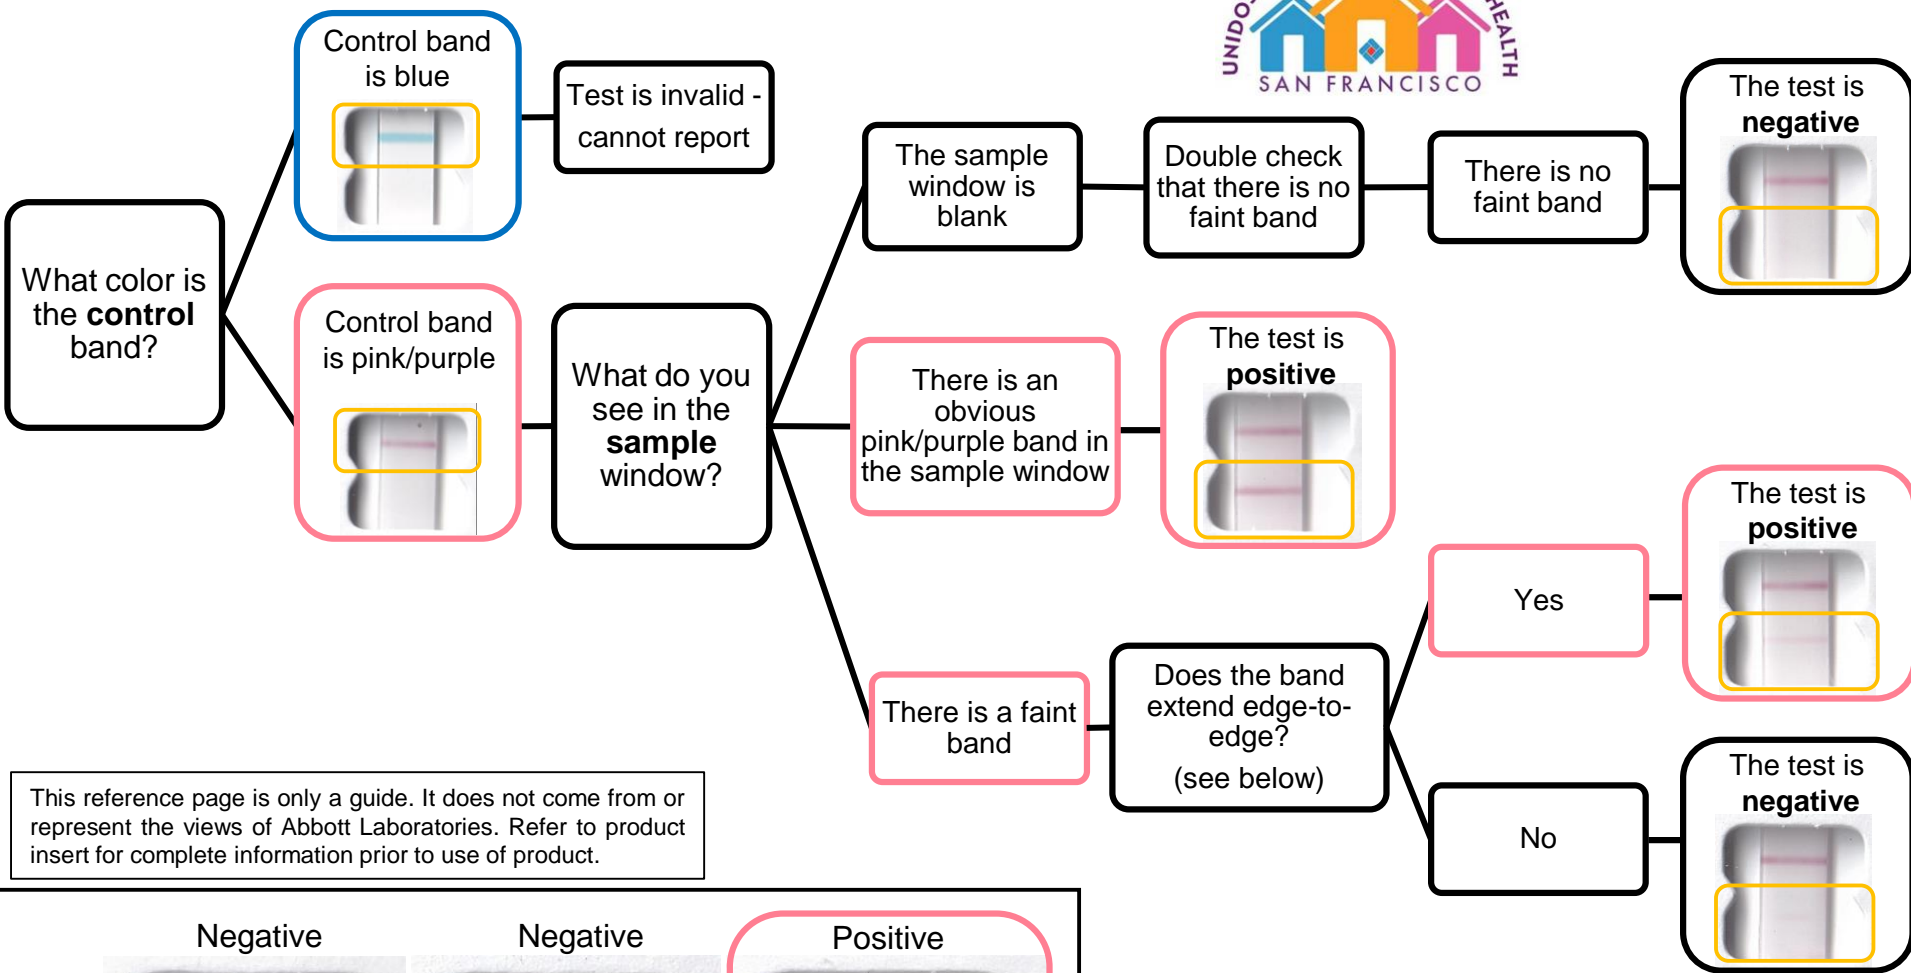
UNIDOS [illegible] HEALTH
SAN FRANCISCO

What color is the **control** band?

Control band is blue

Test is invalid - cannot report

Control band is pink/purple

What do you see in the **sample** window?

The sample window is blank

Double check that there is no faint band

There is no faint band

The test is **negative**

There is an obvious pink/purple band in the sample window

The test is **positive**

There is a faint band

Does the band extend edge-to-edge? (see below)

Yes

The test is **positive**

No

The test is **negative**

This reference page is only a guide. It does not come from or represent the views of Abbott Laboratories. Refer to product insert for complete information prior to use of product.

Negative

Negative

Positive